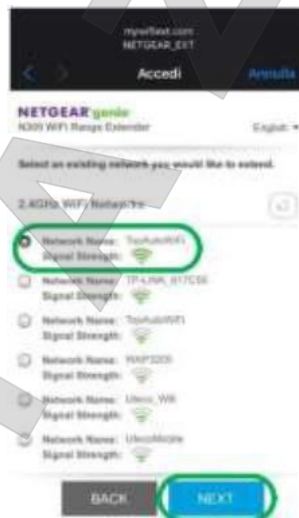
mywifiext.com
NETGEAR_EXT

Accedi

Annulla

NETGEAR genie
N300 WiFi Range Extender

English

Select an existing network you would like to extend.

2.4GHz WiFi Network

Network Name: TuoAutoWiFi
Signal Strength:

Network Name: TP-LINK_917C56
Signal Strength:

Network Name: TuoAutoWiFi
Signal Strength:

Network Name: WAP3205
Signal Strength:

Network Name: Uteco_Wifi
Signal Strength:

Network Name: UtecoMobile
Signal Strength:

BACK

NEXT